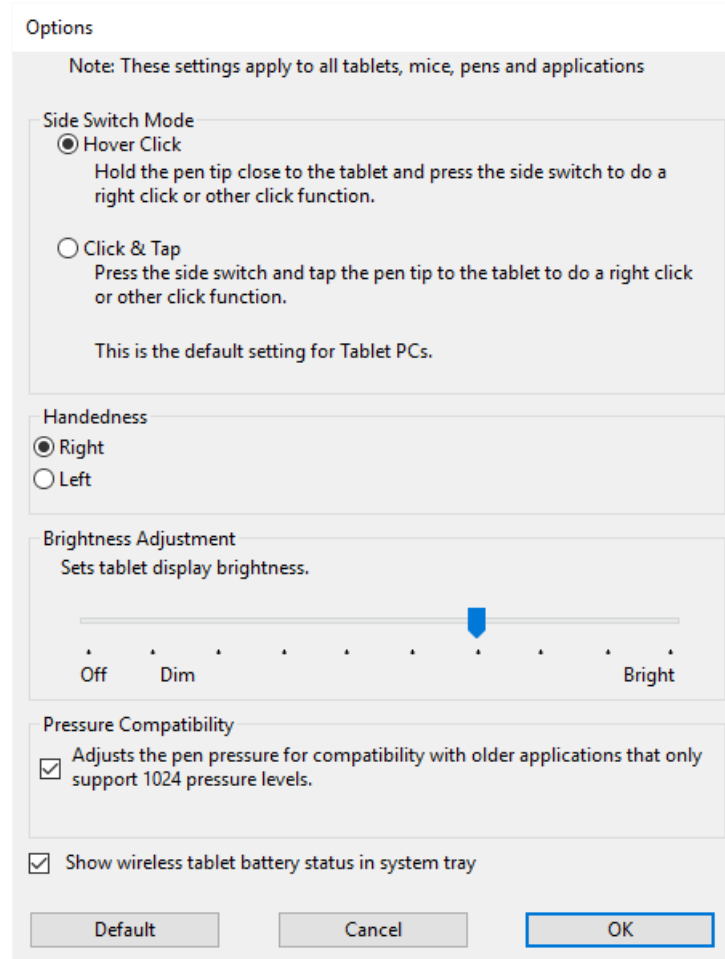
Options

Note: These settings apply to all tablets, mice, pens and applications

Side Switch Mode

Hover Click

Hold the pen tip close to the tablet and press the side switch to do a right click or other click function.

Click & Tap

Press the side switch and tap the pen tip to the tablet to do a right click or other click function.

This is the default setting for Tablet PCs.

Handedness

Right

Left

Brightness Adjustment

Sets tablet display brightness.

Off

Dim

Bright

Pressure Compatibility

Adjusts the pen pressure for compatibility with older applications that only support 1024 pressure levels.

Show wireless tablet battery status in system tray

Default

Cancel

OK